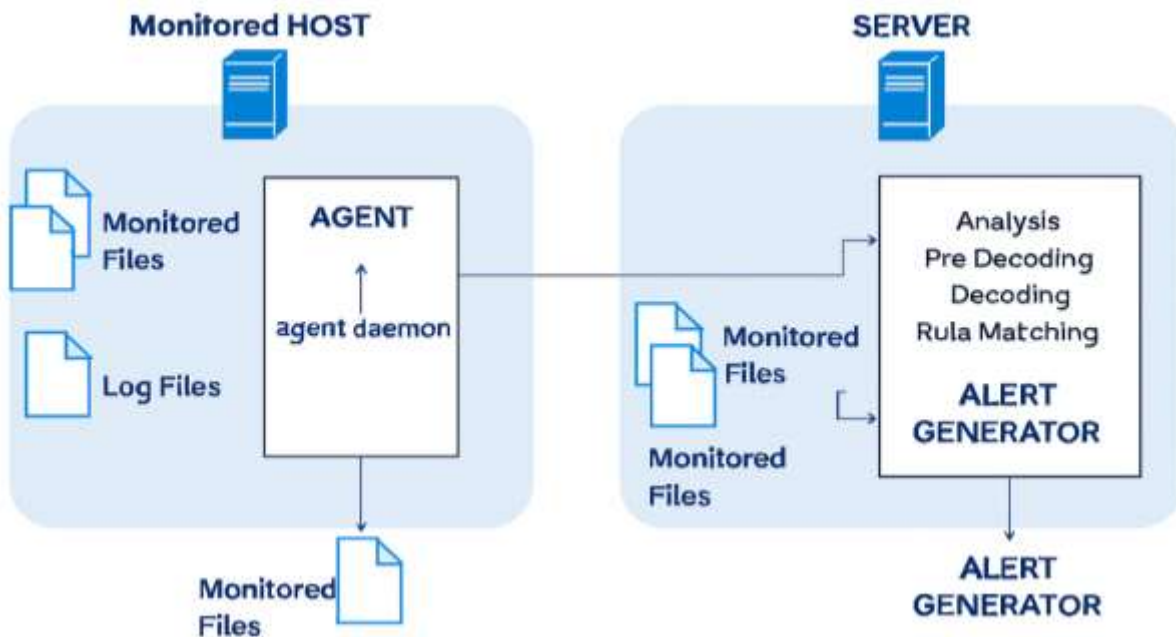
Monitored HOST

SERVER

Monitored Files

Log Files

AGENT

agent daemon

Analysis
Pre Decoding
Decoding
Rula Matching

ALERT GENERATOR

Monitored Files

Monitored Files

Monitored Files

ALERT GENERATOR